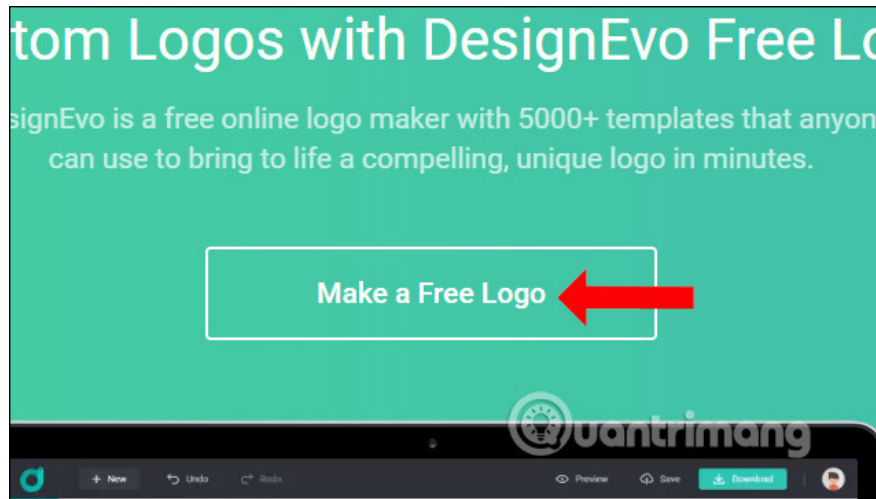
tom Logos with DesignEvo Free Lo

signEvo is a free online logo maker with 5000+ templates that anyon can use to bring to life a compelling, unique logo in minutes.

Make a Free Logo

uantrimang

+ New Undo Redo Preview Save Download